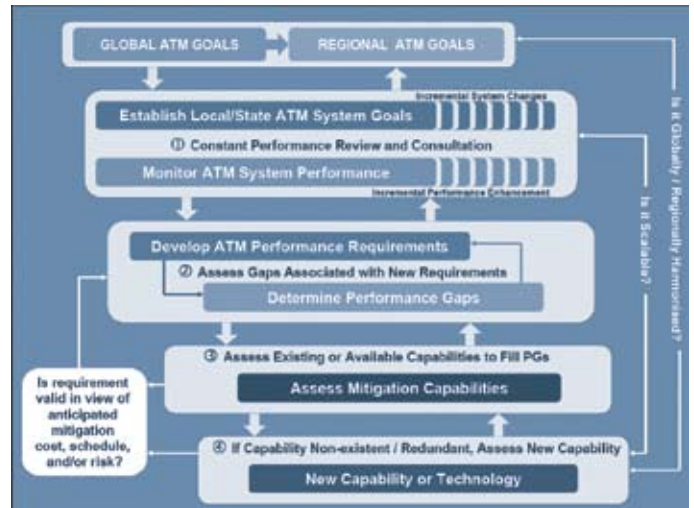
GLOBAL ATM GOALS

REGIONAL ATM GOALS

Incremental System Changes

Establish Local/State ATM System Goals

① Constant Performance Review and Consultation

Monitor ATM System Performance

Incremental Performance Enhancement

Develop ATM Performance Requirements

② Assess Gaps Associated with New Requirements

Determine Performance Gaps

③ Assess Existing or Available Capabilities to Fill PGs

Assess Mitigation Capabilities

Is requirement valid in view of anticipated mitigation cost, schedule, and/or risk?

④ If Capability Non-existent / Redundant, Assess New Capability

New Capability or Technology

Is it Globally / Regionally Harmonized?

Is it Scalable?